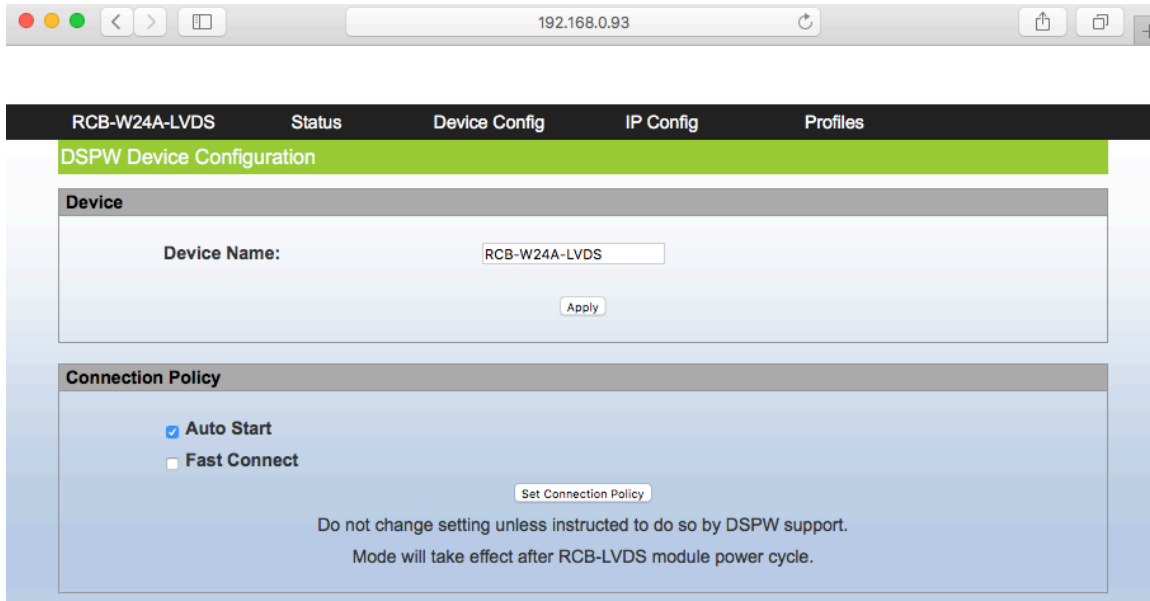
192.168.0.93

RCB-W24A-LVDS Status Device Config IP Config Profiles

DSPW Device Configuration

Device

Device Name: RCB-W24A-LVDS

Apply

Connection Policy

Auto Start

Fast Connect

Set Connection Policy

Do not change setting unless instructed to do so by DSPW support.

Mode will take effect after RCB-LVDS module power cycle.